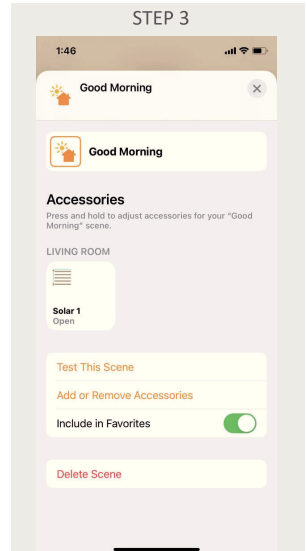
STEP 3

1:46

Good Morning

Good Morning

Accessories

Press and hold to adjust accessories for your "Good Morning" scene.

LIVING ROOM

Solar 1
Open

Test This Scene

Add or Remove Accessories

Include in Favorites

Delete Scene